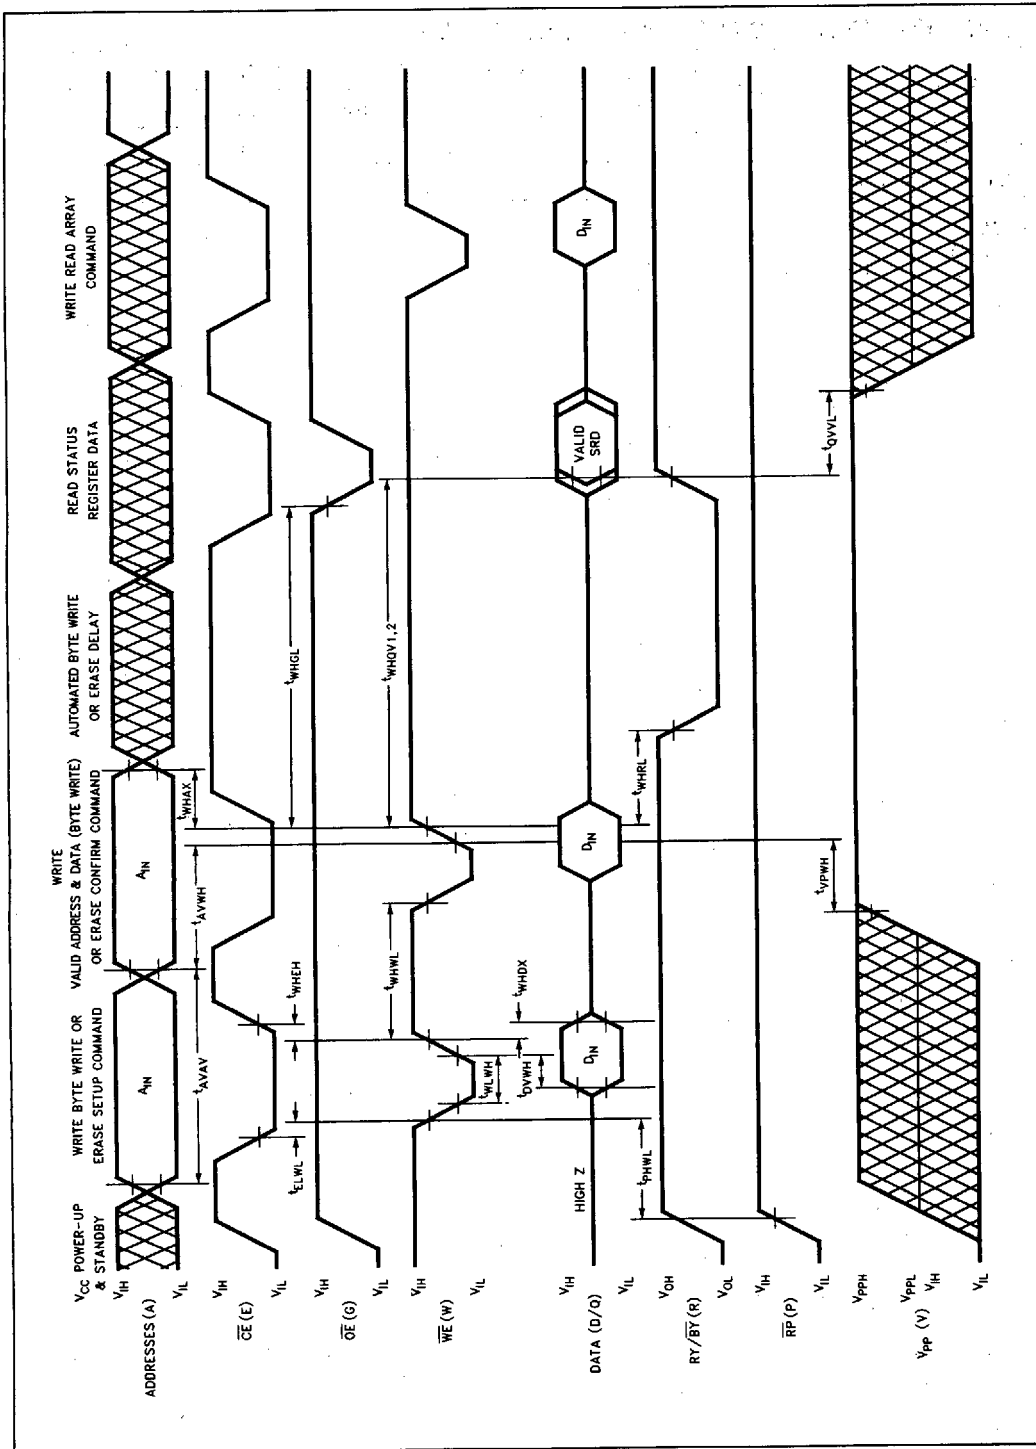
$V_{CC}$ POWER-UP & STANDBY

WRITE BYTE WRITE OR ERASE SETUP COMMAND

WRITE VALID ADDRESS & DATA (BYTE WRITE) OR ERASE CONFIRM COMMAND

AUTOMATED BYTE WRITE OR ERASE DELAY

READ STATUS REGISTER DATA

WRITE READ ARRAY COMMAND

ADDRESSES (A)
$V_{IH}$
$V_{IL}$

$A_{IN}$

$A_{IN}$

$t_{AVAV}$

$t_{AVWH}$

$t_{WHAX}$

$\overline{CE}$ (E)
$V_{IH}$
$V_{IL}$

$t_{ELWL}$

$t_{WHEH}$

$\overline{OE}$ (G)
$V_{IH}$
$V_{IL}$

$t_{WHGL}$

$\overline{WE}$ (W)
$V_{IH}$
$V_{IL}$

$t_{WLWH}$

$t_{WHWL}$

$t_{WHQV1,2}$

DATA (D/Q)
$V_{IH}$
$V_{IL}$

HIGH Z

$D_{IN}$

$t_{DVWH}$

$t_{WHDX}$

$D_{IN}$

VALID SRD

$D_{IN}$

$t_{PHWL}$

RY/$\overline{BY}$ (R)
$V_{OH}$
$V_{OL}$

$t_{WHRL}$

$\overline{RP}$ (P)
$V_{IH}$
$V_{IL}$

$V_{PP}$ (V)
$V_{PPH}$
$V_{PPL}$
$V_{IH}$
$V_{IL}$

$t_{VPWH}$

$t_{QVVL}$